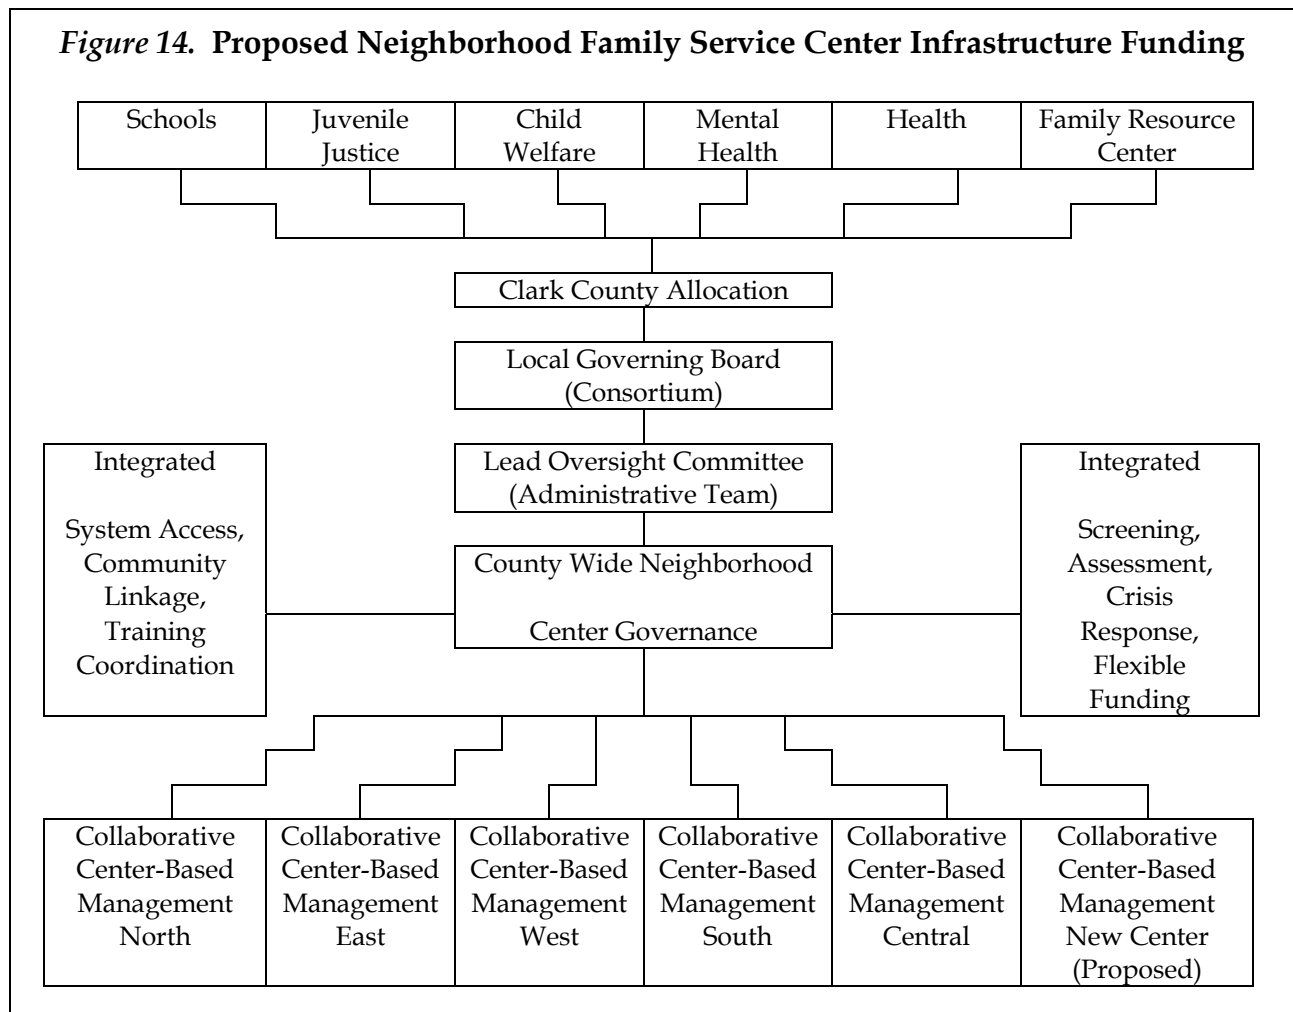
*Figure 14.* **Proposed Neighborhood Family Service Center Infrastructure Funding**

Schools

Juvenile Justice

Child Welfare

Mental Health

Health

Family Resource Center

Clark County Allocation

Local Governing Board (Consortium)

Lead Oversight Committee (Administrative Team)

Integrated

System Access, Community Linkage, Training Coordination

County Wide Neighborhood

Center Governance

Integrated

Screening, Assessment, Crisis Response, Flexible Funding

Collaborative Center-Based Management North

Collaborative Center-Based Management East

Collaborative Center-Based Management West

Collaborative Center-Based Management South

Collaborative Center-Based Management Central

Collaborative Center-Based Management New Center (Proposed)